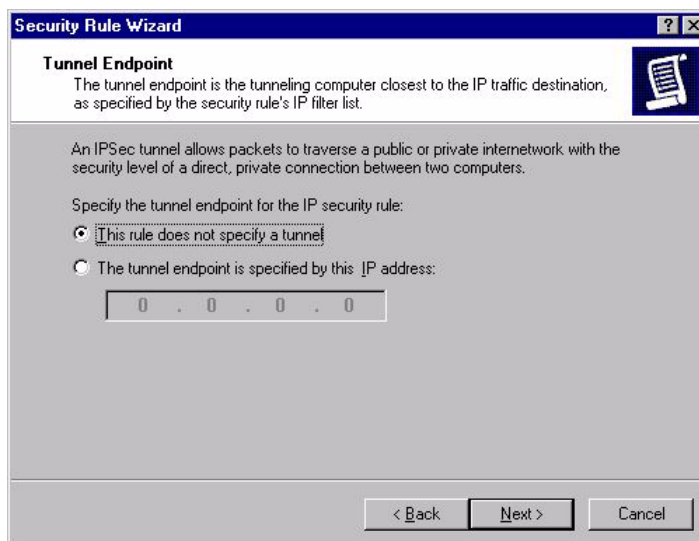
Security Rule Wizard

?

Tunnel Endpoint

The tunnel endpoint is the tunneling computer closest to the IP traffic destination, as specified by the security rule's IP filter list.

An IPSec tunnel allows packets to traverse a public or private internetwork with the security level of a direct, private connection between two computers.

Specify the tunnel endpoint for the IP security rule:

This rule does not specify a tunnel

The tunnel endpoint is specified by this IP address:

0 . 0 . 0 . 0

< Back

Next >

Cancel